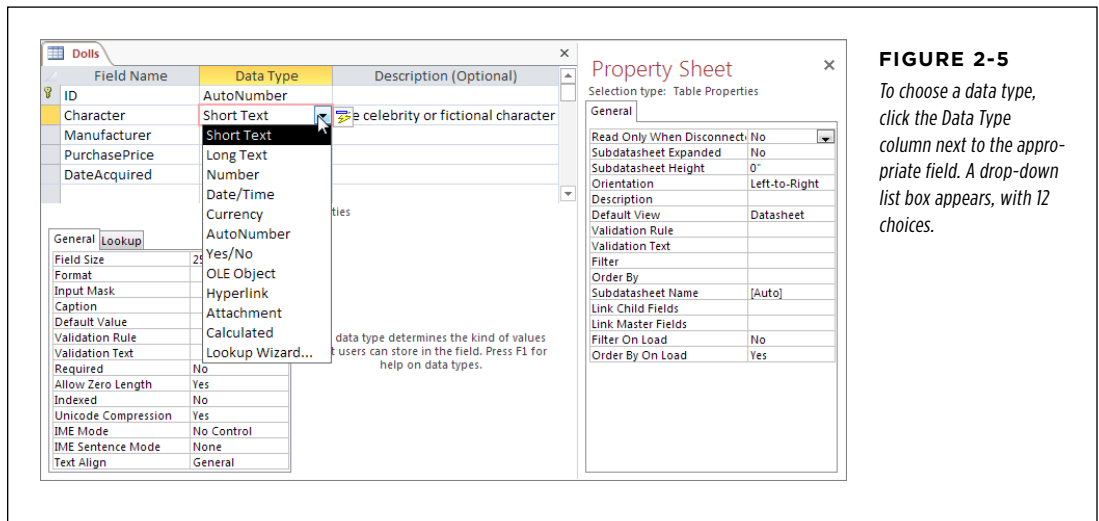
Dolls

| Field Name | Data Type | Description (Optional) |
|---|---|---|
| ID | AutoNumber | |
| Character | Short Text | e celebrity or fictional character |
| Manufacturer | | |
| PurchasePrice | | |
| DateAcquired | | |

Short Text
Long Text
Number
Date/Time
Currency
AutoNumber
Yes/No
OLE Object
Hyperlink
Attachment
Calculated
Lookup Wizard...

ties

General Lookup

| | |
|---|---|
| Field Size | 2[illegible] |
| Format | |
| Input Mask | |
| Caption | |
| Default Value | |
| Validation Rule | |
| Validation Text | |
| Required | No |
| Allow Zero Length | Yes |
| Indexed | No |
| Unicode Compression | Yes |
| IME Mode | No Control |
| IME Sentence Mode | None |
| Text Align | General |

data type determines the kind of values t users can store in the field. Press F1 for help on data types.

Property Sheet

Selection type: Table Properties

General

| | |
|---|---|
| Read Only When Disconnect | No |
| Subdatasheet Expanded | No |
| Subdatasheet Height | 0" |
| Orientation | Left-to-Right |
| Description | |
| Default View | Datasheet |
| Validation Rule | |
| Validation Text | |
| Filter | |
| Order By | |
| Subdatasheet Name | [Auto] |
| Link Child Fields | |
| Link Master Fields | |
| Filter On Load | No |
| Order By On Load | Yes |

FIGURE 2-5

To choose a data type, click the Data Type column next to the appropriate field. A drop-down list box appears, with 12 choices.